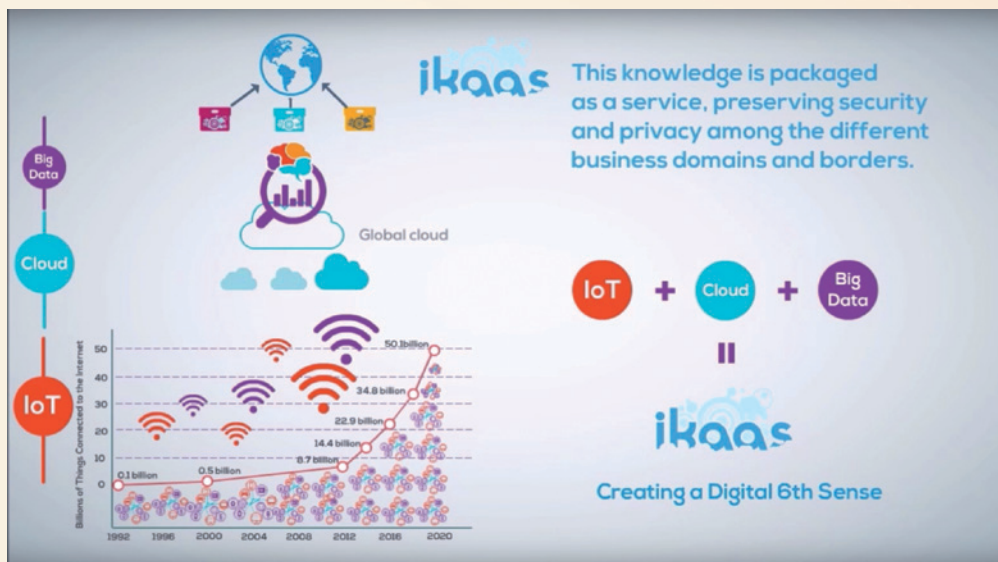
Big Data

Cloud

IoT

Global cloud

ikaas

This knowledge is packaged as a service, preserving security and privacy among the different business domains and borders.

Billions of Things Connected to the Internet

50
40
30
20
10
0

0.1 billion
0.5 billion
8.7 billion
14.4 billion
22.9 billion
34.8 billion
50.1billion

1992
1996
2000
2004
2008
2012
2016
2020

IoT + Cloud + Big Data

=

ikaas

Creating a Digital 6th Sense